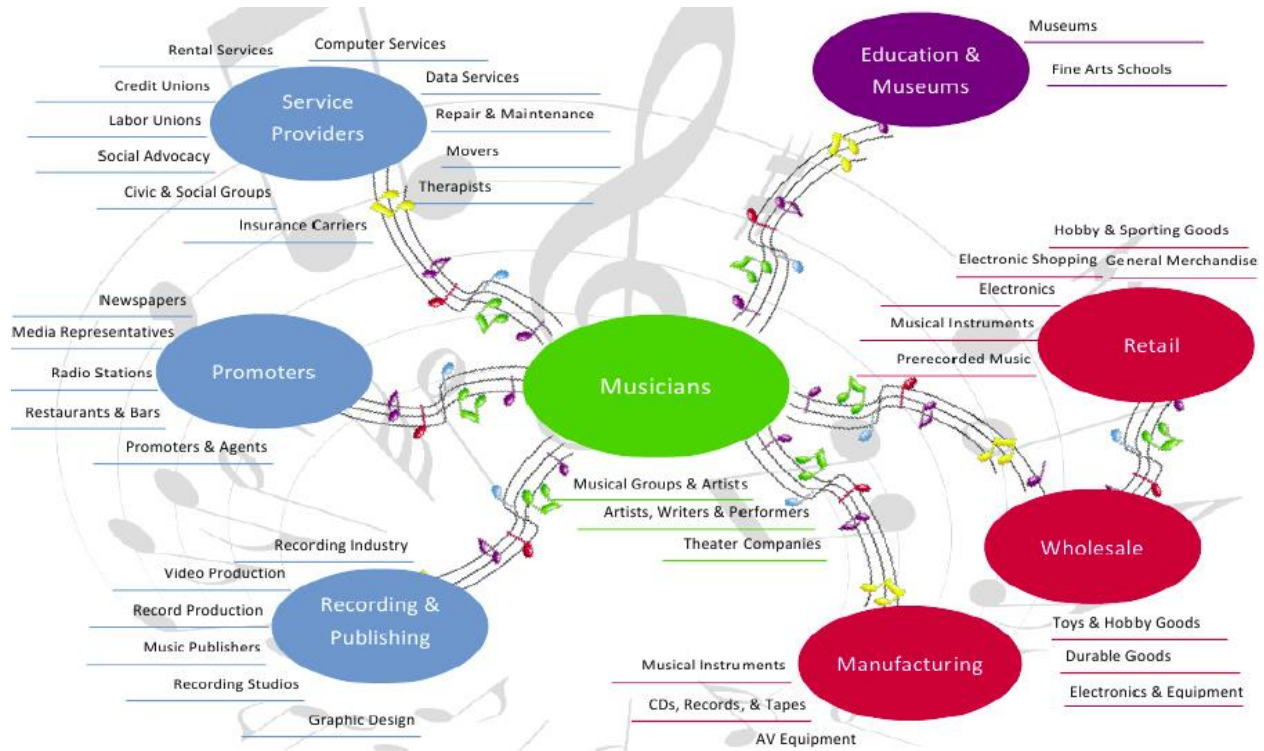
Service Providers

Rental Services
Computer Services
Credit Unions
Data Services
Labor Unions
Repair & Maintenance
Social Advocacy
Movers
Civic & Social Groups
Therapists
Insurance Carriers

Education & Museums

Museums
Fine Arts Schools

Hobby & Sporting Goods
Electronic Shopping
General Merchandise
Electronics
Musical Instruments
Prerecorded Music

Retail

Promoters

Newspapers
Media Representatives
Radio Stations
Restaurants & Bars
Promoters & Agents

Musicians

Musical Groups & Artists
Artists, Writers & Performers
Theater Companies

Wholesale

Recording & Publishing

Recording Industry
Video Production
Record Production
Music Publishers
Recording Studios
Graphic Design

Manufacturing

Toys & Hobby Goods
Durable Goods
Electronics & Equipment
Musical Instruments
CDs, Records, & Tapes
AV Equipment